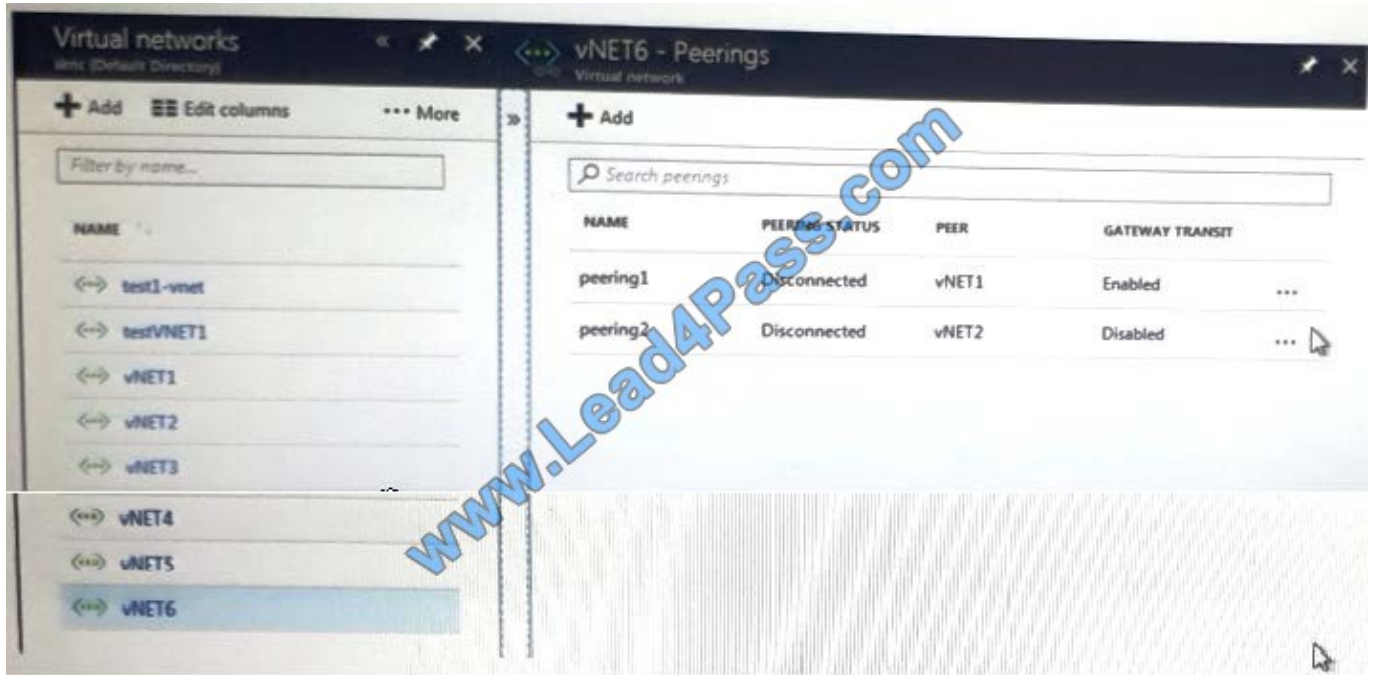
Virtual networks
Inc (Default Directory)

+ Add
Edit columns
··· More

Filter by name...

NAME

test1-vnet
testVNET1
vNET1
vNET2
vNET3
vNET4
vNET5
vNET6

vNET6 - Peerings
Virtual network

+ Add

Search peerings

| NAME | PEERING STATUS | PEER | GATEWAY TRANSIT | |
|---|---|---|---|---|
| peering1 | Disconnected | vNET1 | Enabled | ... |
| peering2 | Disconnected | vNET2 | Disabled | ... |

www.Lead4Pass.com